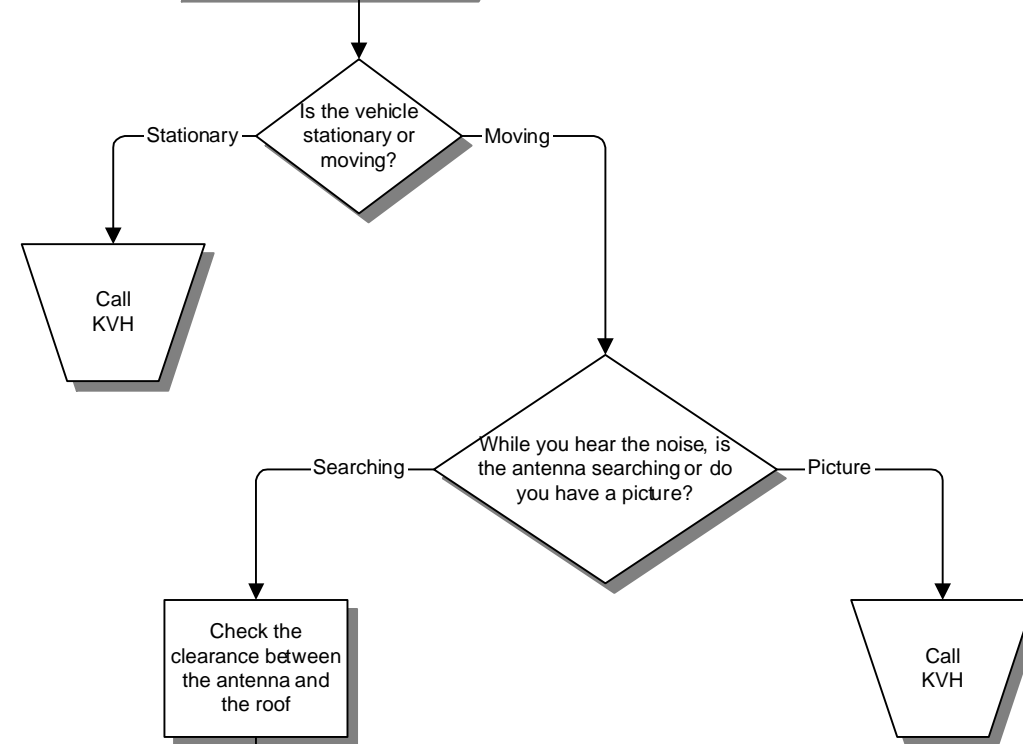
Is the vehicle stationary or moving?

Stationary

Moving

Call KVH

While you hear the noise, is the antenna searching or do you have a picture?

Searching

Picture

Check the clearance between the antenna and the roof

Call KVH